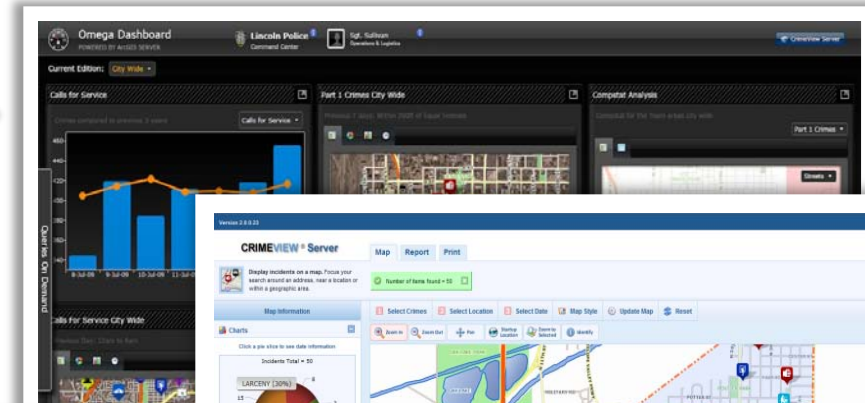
Omega Dashboard
POWERED BY ArcGIS SERVER

Lincoln Police
Command Center

Sgt. Sullivan
Operations & Logistics

CrimeView Server

Current Edition: City Wide

Calls for Service

Crimes compared to previous 3 years

Calls for Service

460
440
420
400
380
360
340
320

8-Jul-09
9-Jul-09
10-Jul-09
11-Jul-09

Part 1 Crimes City Wide

Previous 7 days. Within 2600 of buyer network

Compstat Analysis

Compstat for the team areas city wide

Part 1 Crimes

Streets

Queries On Demand

Calls for Service City Wide

Previous Day: Click to Run

Version 2.0.0.23

CRIMEVIEW® Server

Map
Report
Print

Display incidents on a map. Focus your search around an address, near a location or within a geographic area.

Number of items found = 50

Map Information

Charts

Click a pie slice to see data information

Incidents Total = 50

LARCENY (30%)

15

Select Crimes
Select Location
Select Date
Map Style
Update Map
Reset

Zoom In
Zoom Out
Pan
Startup Location
Zoom to Selected
Identify